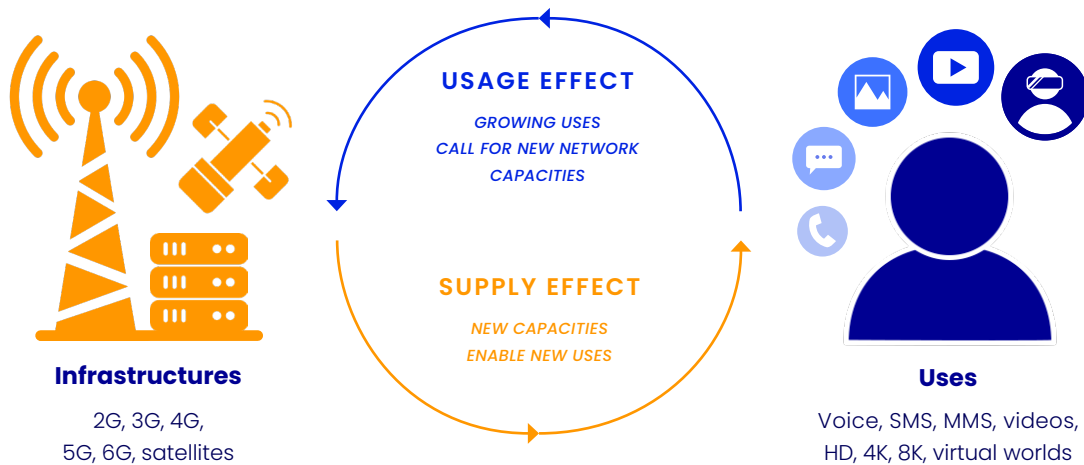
USAGE EFFECT

GROWING USES
CALL FOR NEW NETWORK
CAPACITIES

SUPPLY EFFECT

NEW CAPACITIES
ENABLE NEW USES

Infrastructures

2G, 3G, 4G,
5G, 6G, satellites

Uses

Voice, SMS, MMS, videos,
HD, 4K, 8K, virtual worlds